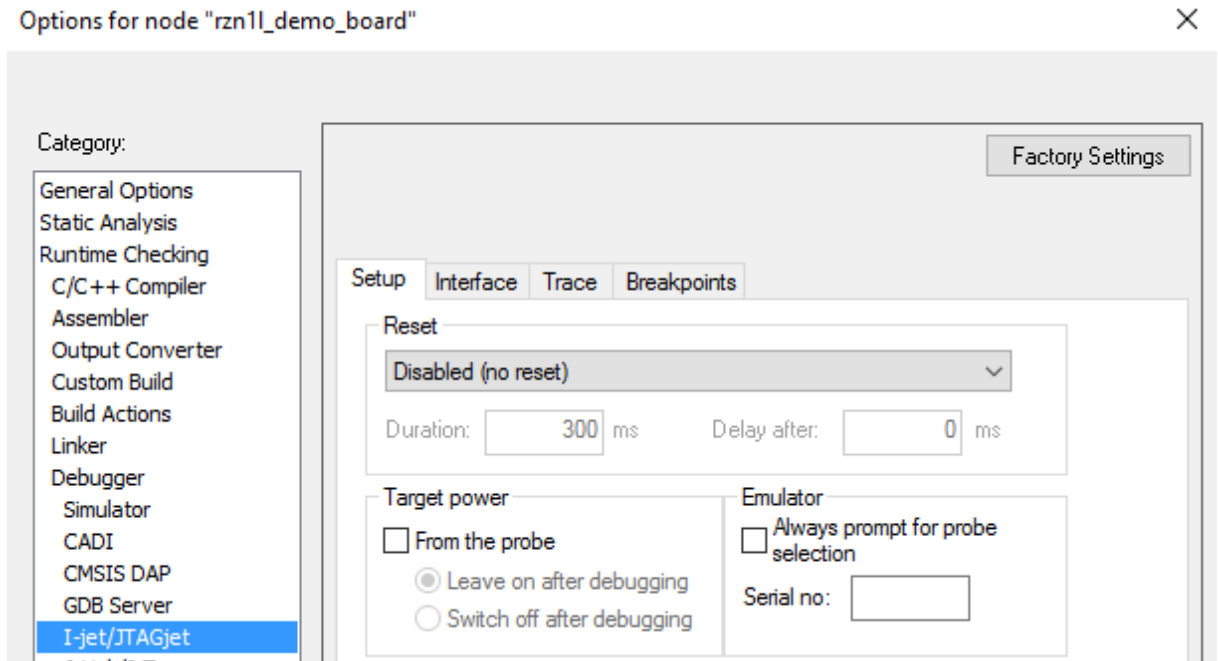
Options for node "rzn1l_demo_board"

×

Category:

General Options
Static Analysis
Runtime Checking
C/C++ Compiler
Assembler
Output Converter
Custom Build
Build Actions
Linker
Debugger
Simulator
CADI
CMSIS DAP
GDB Server
I-jet/JTAGjet
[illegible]

Factory Settings

Setup
Interface
Trace
Breakpoints

Reset

Disabled (no reset)

Duration: 300 ms
Delay after: 0 ms

Target power

From the probe

Leave on after debugging

Switch off after debugging

Emulator

Always prompt for probe selection

Serial no: